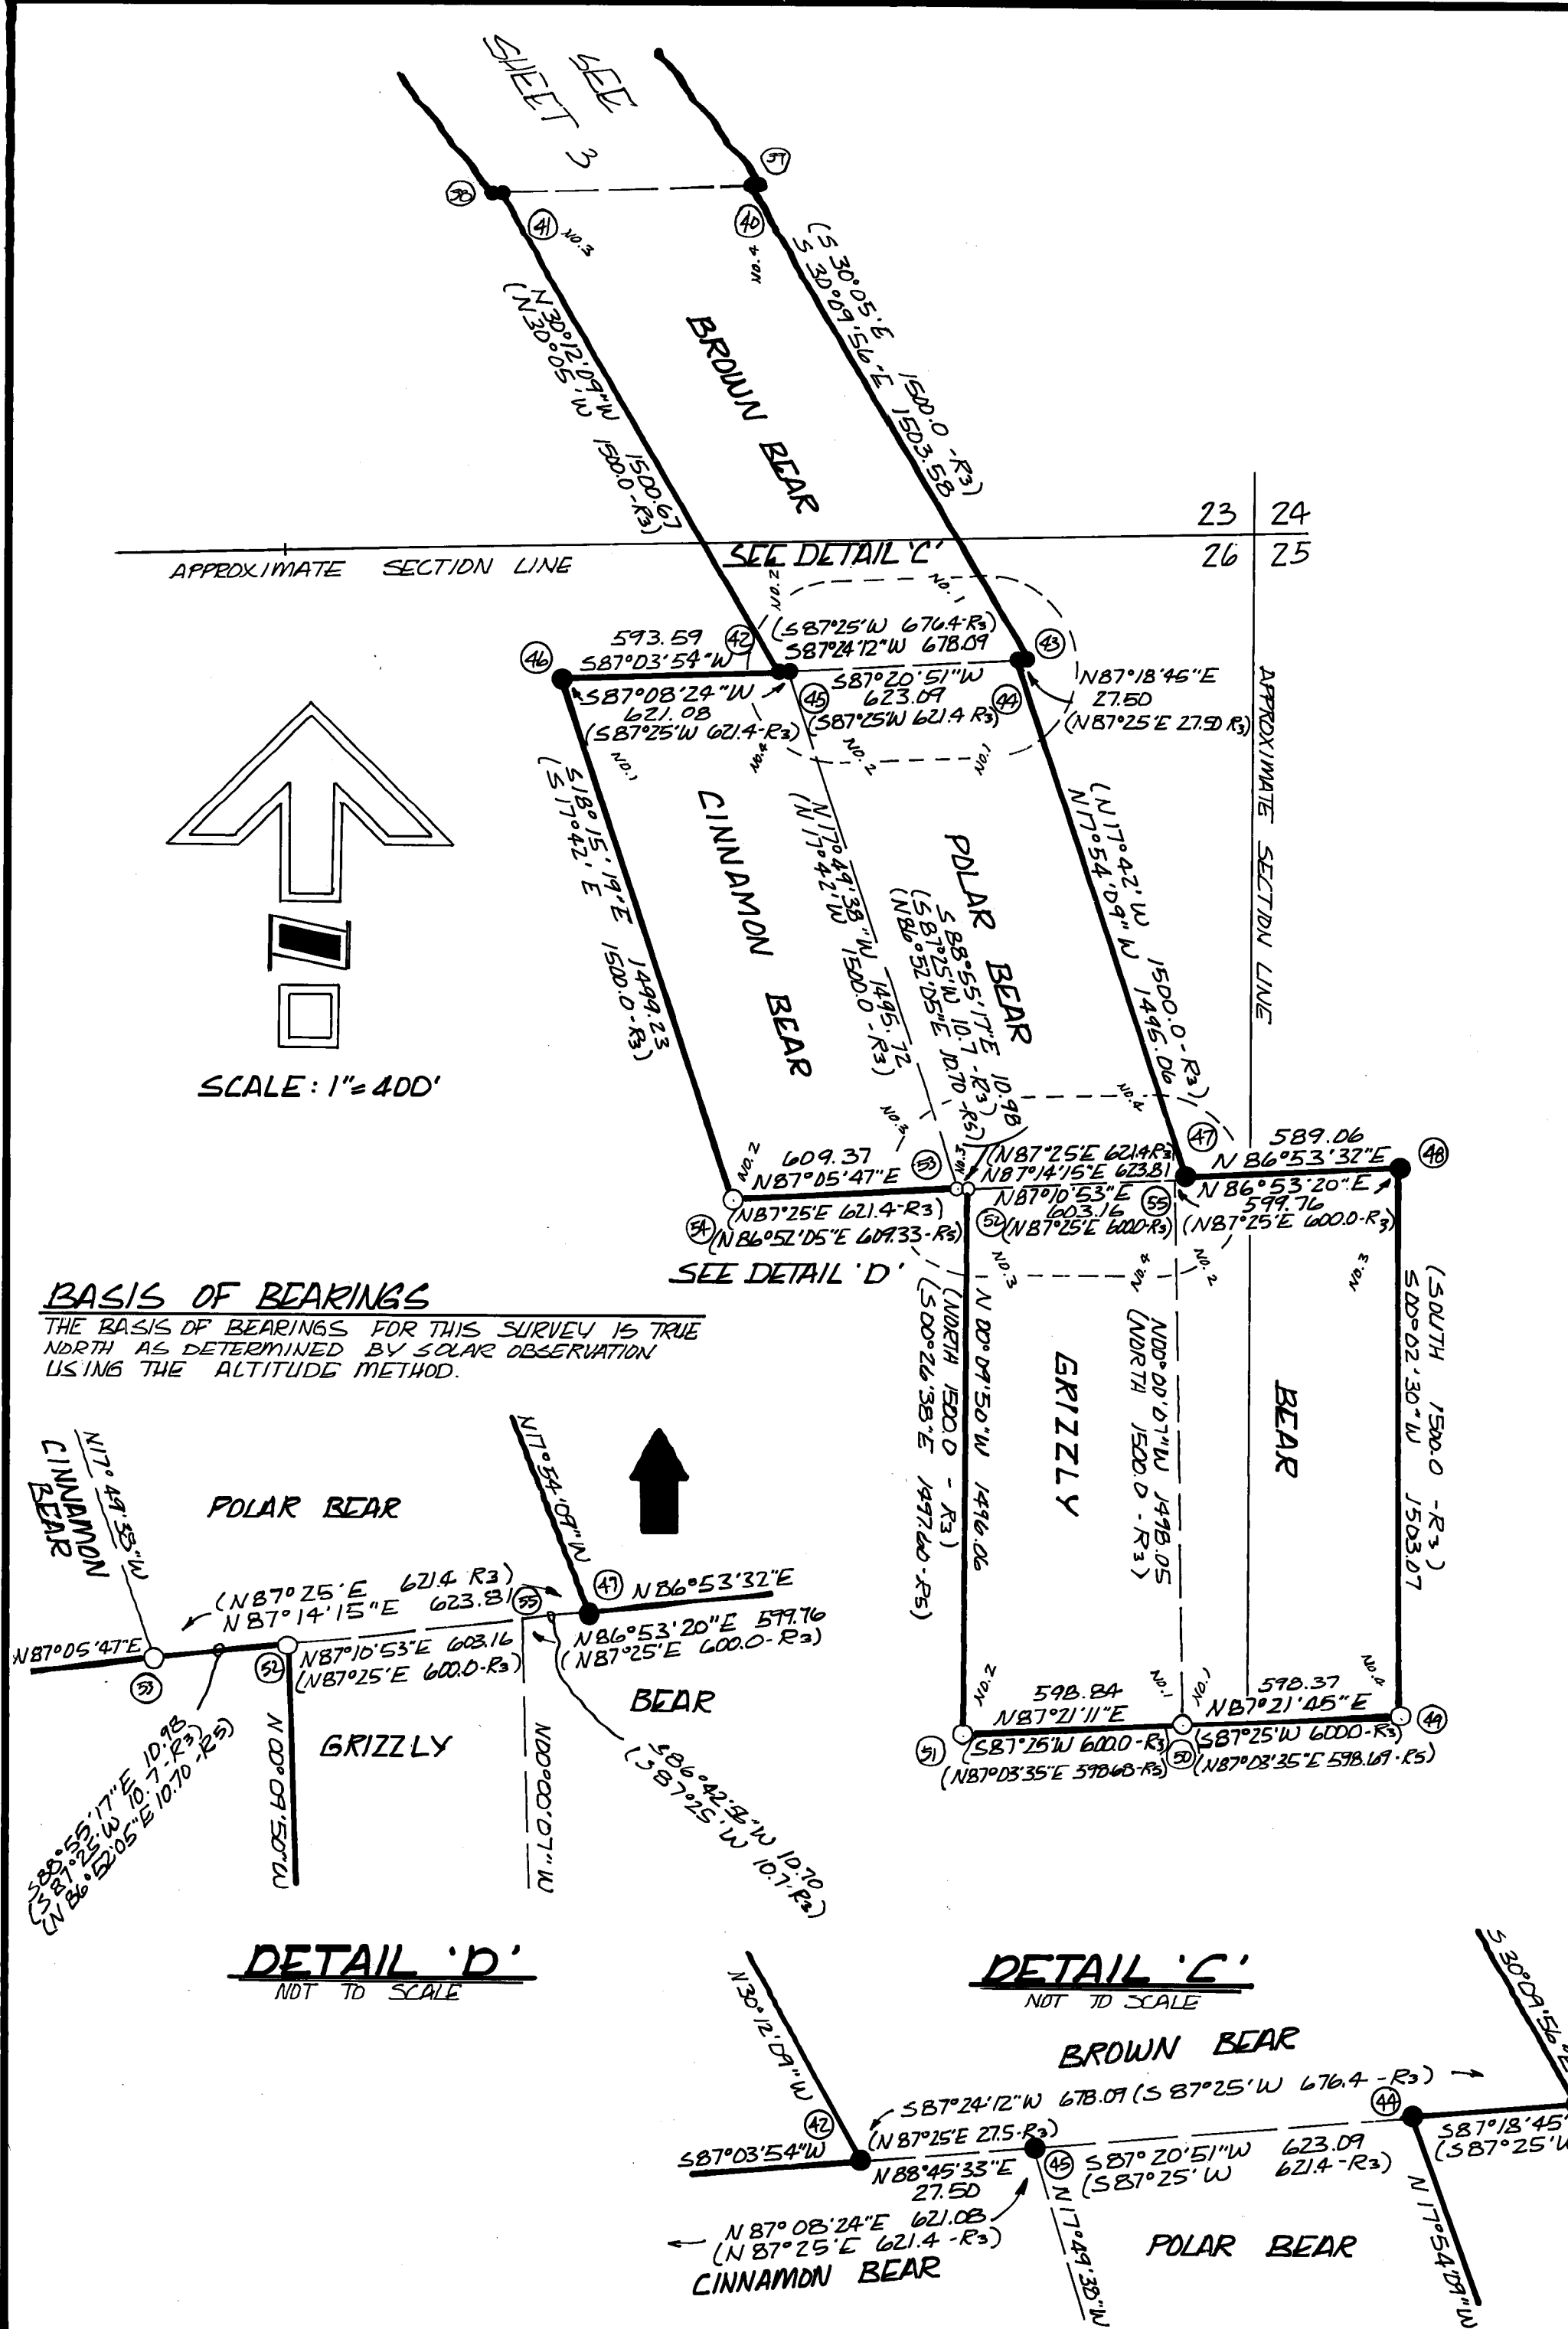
SEE SHEET 3

38 39 41 40

NO. 3 NO. 4

(S 30°05'E 1500.0 -R3)
S 30°09'56"E 1503.58

N 30°12'09"W 1500.67
(N 30°05'W 1500.0-R3)

BROWN BEAR

23 | 24
26 | 25

APPROXIMATE SECTION LINE

SEE DETAIL 'C'

NO. 1 NO. 2

(S87°25'W 676.4-R3)
S87°24'12"W 678.09

593.59
S87°03'54"W

46 42 43 45 44

S87°08'24"W
621.08
(S87°25'W 621.4-R3)

S87°20'51"W
623.09
(S87°25'W 621.4 R3)

N87°18'46"E
27.50
(N87°25'E 27.50 R3)

APPROXIMATE SECTION LINE

NO. 1 NO. 4 NO. 2 NO. 1

S18°15'19"E 1499.23
(S 17°42' E 1500.0-R3)

CINNAMON BEAR

N 17°49'38"W 1495.72
(N 17°42'W 1500.0 -R3)

POLAR BEAR

S 88°55'17"E 10.98
(S87°25'W 10.7 -R3)
(N86°52'05"E 10.70 -R5)

(N 17°42'W 1500.0-R3)
N 17°54'09"W 1496.06

SCALE: 1"= 400'

NO. 3 NO. 4 NO. 2 NO. 3

609.37
N87°05'47"E

53 47

(N87°25'E 621.4R3)
N87°14'15"E 623.81

N87°10'53"E
603.16
(N87°25'E 600.0-R3)

589.06
N 86°53'32"E

48

N 86°53'20"E
599.76
(N87°25'E 600.0-R3)

54 52 55

(N87°25'E 621.4-R3)
(N86°52'05"E 609.33-R5)

SEE DETAIL 'D'

BASIS OF BEARINGS
THE BASIS OF BEARINGS FOR THIS SURVEY IS TRUE NORTH AS DETERMINED BY SOLAR OBSERVATION USING THE ALTITUDE METHOD.

NO. 3 NO. 4 NO. 2 NO. 3

(NORTH 1500.0 - R3)
N 00°09'50"W 1496.06
(S00°26'38"E 1497.60 -R5)

GRIZZLY

N00°00'07"W 1498.05
(NORTH 1500.0 -R3)

BEAR

(SOUTH 1500.0 -R3)
S 00°02'30"W 1503.07

NO. 2 NO. 1 NO. 4

598.84
N87°21'11"E

598.37
N87°21'45"E

51 50 49

(S87°25'W 600.0-R3)
(N87°03'35"E 598.68-R5)

(S87°25'W 600.0-R3)
(N87°03'35"E 598.69-R5)

N17°49'38"W
CINNAMON BEAR

POLAR BEAR

N17°54'09"W

47 N86°53'32"E

(N87°25'E 621.4 R3)
N87°14'15"E 623.81

55

N87°05'47"E

53 52

N87°10'53"E 603.16
(N87°25'E 600.0-R3)

N86°53'20"E 599.76
(N87°25'E 600.0-R3)

BEAR

GRIZZLY

N 00°09'50"W

N00°00'07"W

S88°55'17"E 10.98
(S87°25'W 10.7-R3)
(N 86°52'05"E 10.70 R5)

S86°42'33"W 10.70
(S87°25'W 10.7 R3)

DETAIL 'D'
NOT TO SCALE

DETAIL 'C'
NOT TO SCALE

N30°12'09"W

S 30°09'56"E

BROWN BEAR

S87°24'12"W 678.09 (S 87°25'W 676.4 -R3)

42 44

S87°03'54"W

(N 87°25'E 27.5-R3)
N 88°45'33"E
27.50

45

S87° 20'51"W 623.09
(S87°25' W 621.4 -R3)

S87°18'45"
(S87°25'W

N 87° 08'24"E 621.08
(N 87°25'E 621.4 -R3)

CINNAMON BEAR

N 17°49'38"W

POLAR BEAR

N 17°54'09"W